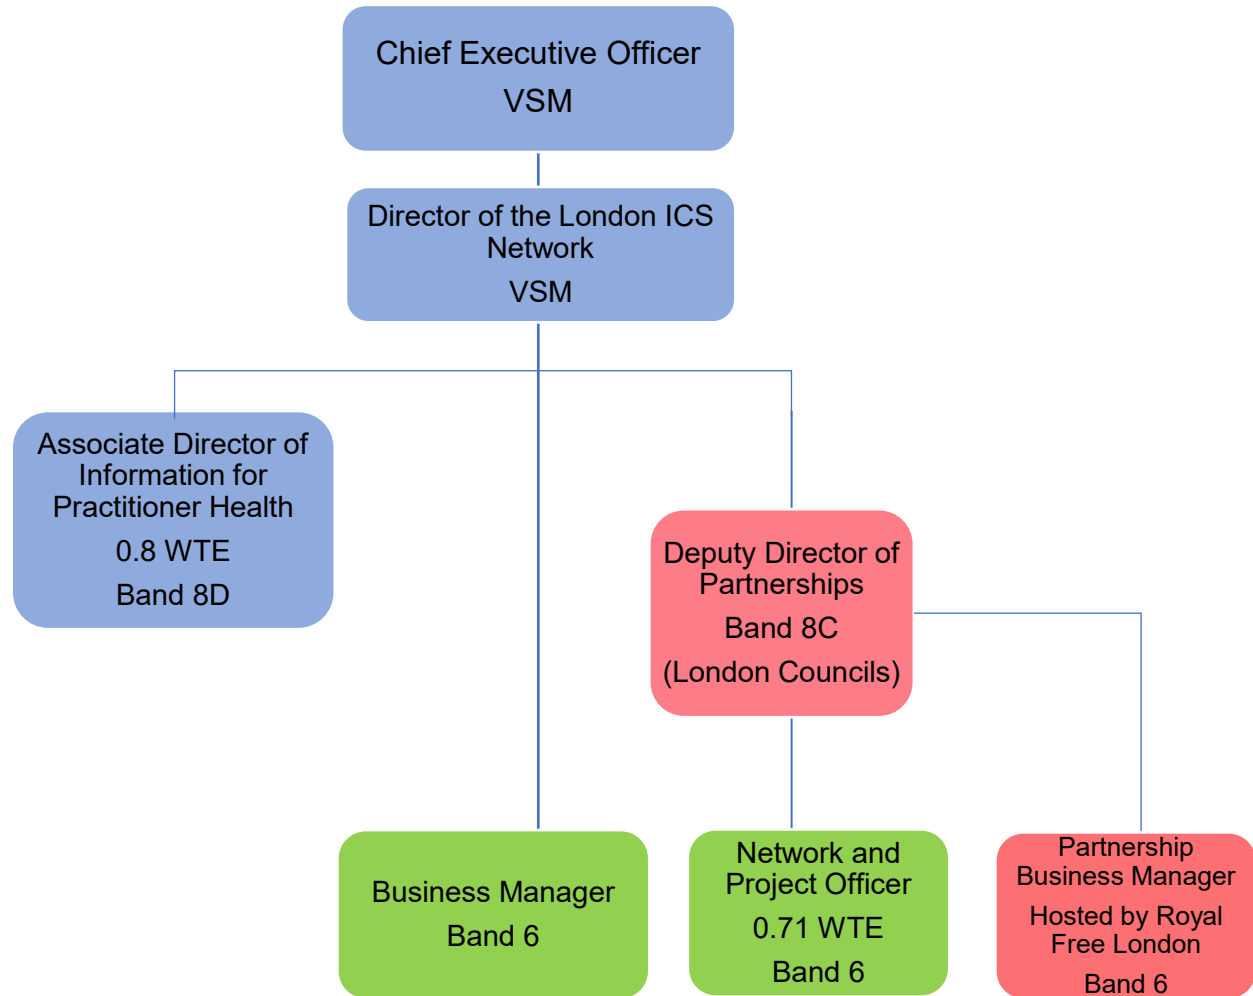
Chief Executive Officer
VSM

Director of the London ICS Network
VSM

Associate Director of Information for Practitioner Health
0.8 WTE
Band 8D

Deputy Director of Partnerships
Band 8C
(London Councils)

Business Manager
Band 6

Network and Project Officer
0.71 WTE
Band 6

Partnership Business Manager
Hosted by Royal Free London
Band 6